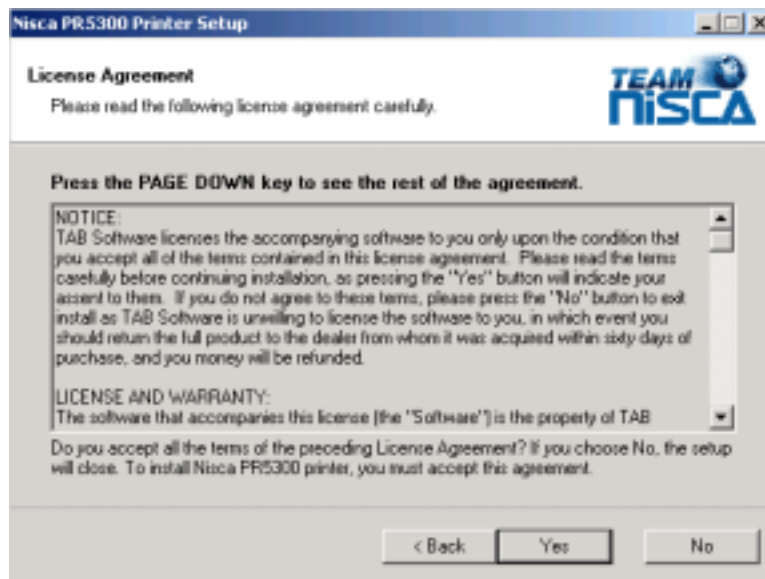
Nisca PR5300 Printer Setup

License Agreement
Please read the following license agreement carefully.

TEAM NISCA

Press the PAGE DOWN key to see the rest of the agreement.

NOTICE:
TAB Software licenses the accompanying software to you only upon the condition that you accept all of the terms contained in this license agreement. Please read the terms carefully before continuing installation, as pressing the "Yes" button will indicate your assent to them. If you do not agree to these terms, please press the "No" button to exit install as TAB Software is unwilling to license the software to you, in which event you should return the full product to the dealer from whom it was acquired within sixty days of purchase, and you money will be refunded.

LICENSE AND WARRANTY:
The software that accompanies this license (the "Software") is the property of TAB

Do you accept all the terms of the preceding License Agreement? If you choose No, the setup will close. To install Nisca PR5300 printer, you must accept this agreement.

< Back Yes No